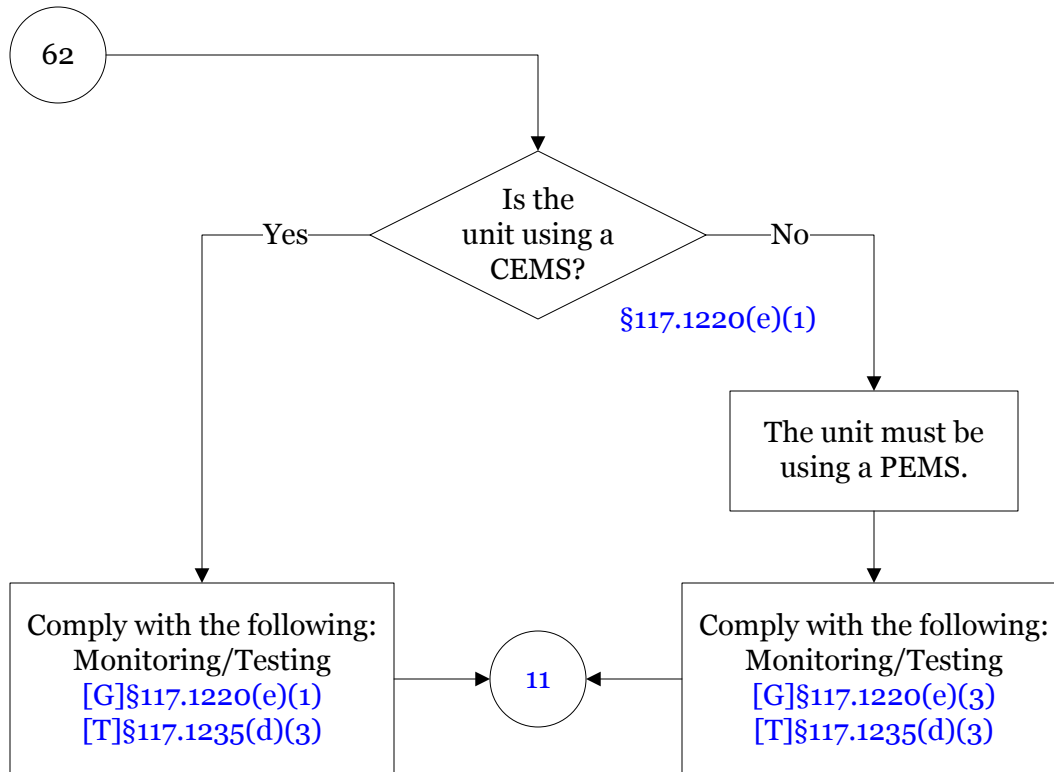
62

Is the unit using a CEMS?

Yes

No

§117.1220(e)(1)

The unit must be using a PEMS.

Comply with the following: Monitoring/Testing [G]§117.1220(e)(1) [T]§117.1235(d)(3)

11

Comply with the following: Monitoring/Testing [G]§117.1220(e)(3) [T]§117.1235(d)(3)